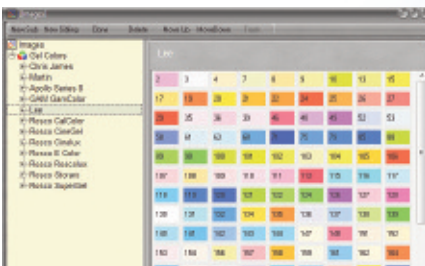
Images

New Sub New Entry Clone Delete Move Up Move Down

Images
Gel Colors
Chris James
Martin
Apollo Series II
GAM GamColor
Lee
Rosco CalColor
Rosco CineGel
Rosco Cinelux
Rosco E Color
Rosco Roscolux
Rosco Storaro
Rosco Supergel

Lee

| 2 | 3 | 4 | 7 | 8 | 9 | 10 | 13 | 15 |
|---|---|---|---|---|---|---|---|---|
| 17 | 19 | 20 | 21 | 22 | 24 | 25 | 26 | 27 |
| 29 | 35 | 36 | 38 | 46 | 48 | 49 | 52 | 53 |
| 58 | 61 | 63 | 68 | 70 | 75 | 79 | 80 | 85 |
| 89 | 90 | 98 | 101 | 102 | 103 | 104 | 105 | 106 |
| 107 | 108 | 109 | 110 | 111 | 113 | 115 | 116 | 117 |
| 118 | 119 | 120 | 121 | 122 | 124 | 126 | 127 | 128 |
| 130 | 131 | 132 | 134 | 135 | 136 | 137 | 138 | 139 |
| 141 | 143 | 147 | 148 | 151 | 152 | 153 | 154 | 156 |
| 158 | 159 | 162 | 165 | 166 | 169 | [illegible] | 182 | 183 |